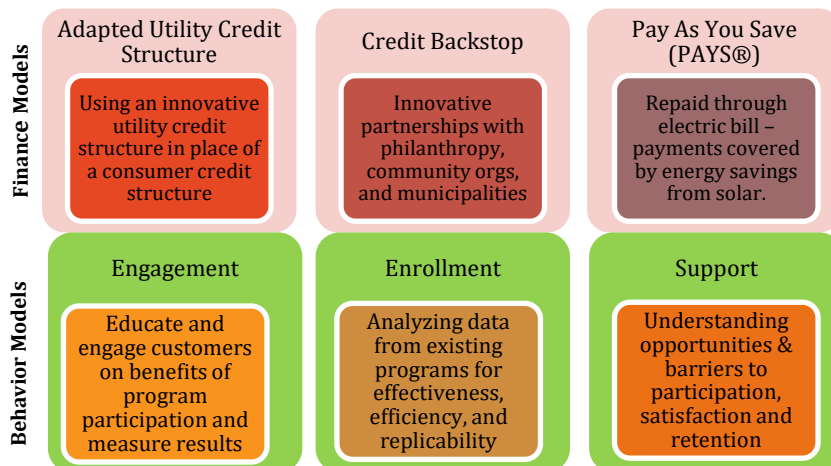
Finance Models

Adapted Utility Credit Structure

Using an innovative utility credit structure in place of a consumer credit structure

Credit Backstop

Innovative partnerships with philanthropy, community orgs, and municipalities

Pay As You Save (PAYS®)

Repaid through electric bill – payments covered by energy savings from solar.

Behavior Models

Engagement

Educate and engage customers on benefits of program participation and measure results

Enrollment

Analyzing data from existing programs for effectiveness, efficiency, and replicability

Support

Understanding opportunities & barriers to participation, satisfaction and retention